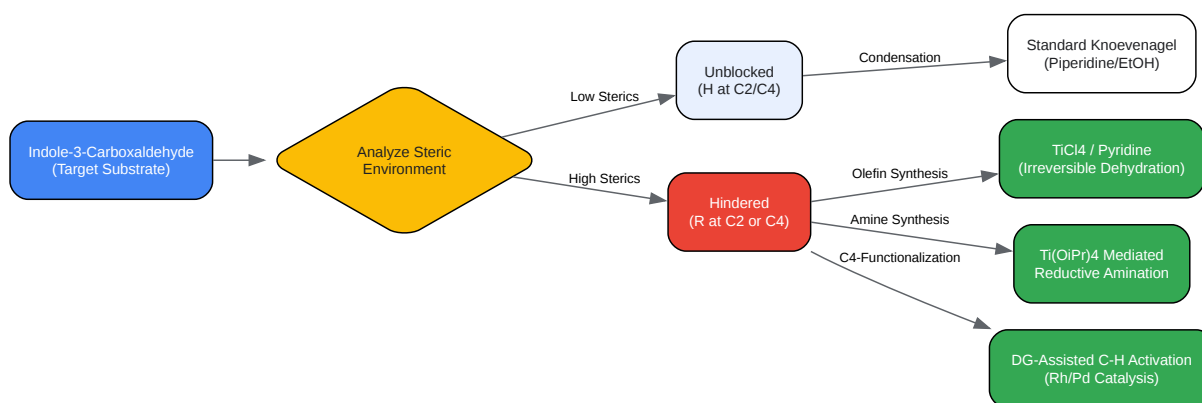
Indole-3-Carboxaldehyde
(Target Substrate)

Analyze Steric
Environment

Low Sterics

Unblocked
(H at C2/C4)

Condensation

Standard Knoevenagel
(Piperidine/EtOH)

High Sterics

Hindered
(R at C2 or C4)

Olefin Synthesis

TiCl4 / Pyridine
(Irreversible Dehydration)

Amine Synthesis

Ti(OiPr)4 Mediated
Reductive Amination

C4-Functionalization

DG-Assisted C-H Activation
(Rh/Pd Catalysis)